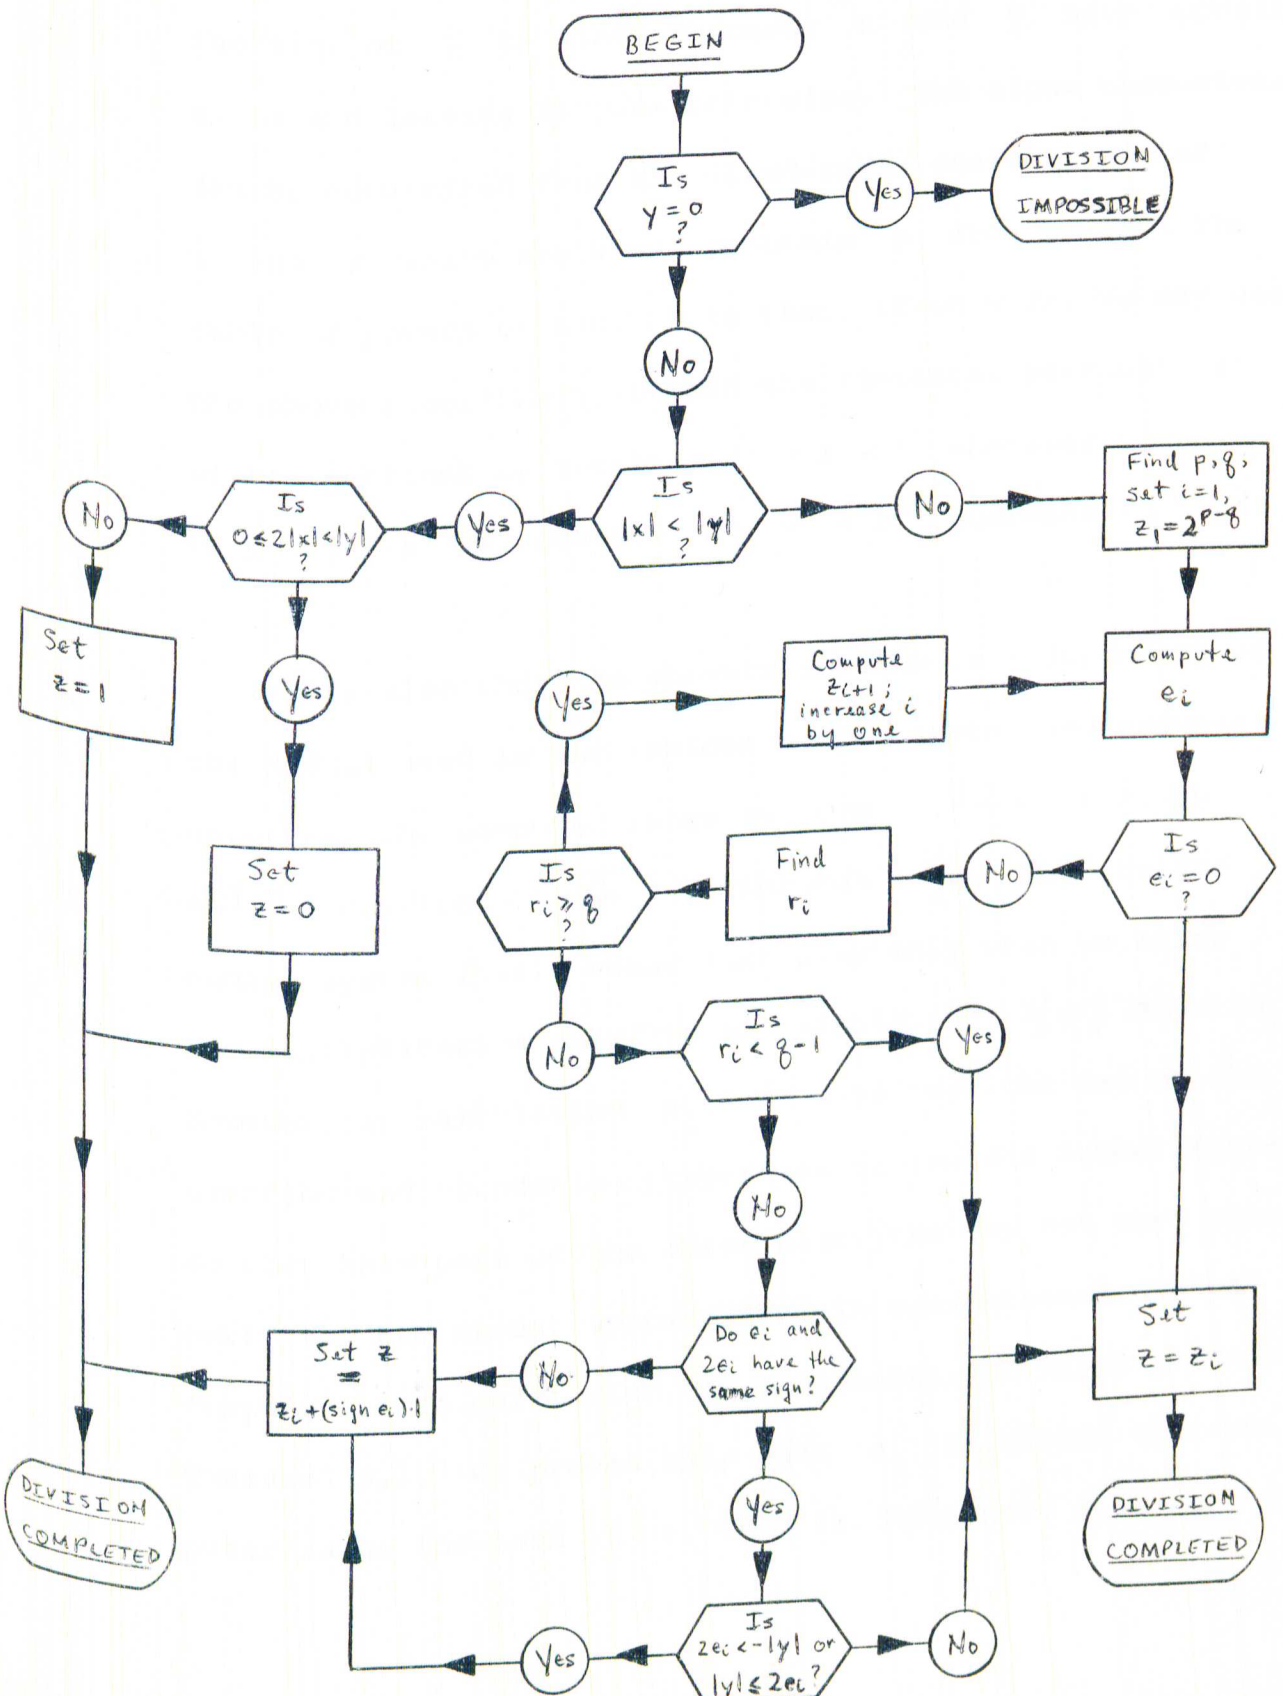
BEGIN

Is $Y=0$ ?

Yes

DIVISION IMPOSSIBLE

No

Is $|x| < |y|$ ?

Yes

Is $0 \leq 2|x| < |y|$ ?

No

Set $z=1$

Yes

Set $z=0$

DIVISION COMPLETED

No

Find p, q, set $i=1$, $z_1 = 2^{p-q}$

Compute $e_i$

Is $e_i = 0$ ?

No

Find $r_i$

Is $r_i \geq q$ ?

Yes

Compute $z_{i+1}$; increase $i$ by one

No

Is $r_i < q-1$

Yes

No

Do $e_i$ and $2e_i$ have the same sign?

No

Set $z = z_i + (\text{sign } e_i) \cdot 1$

Yes

Is $2e_i < -|y|$ or $|y| \leq 2e_i$ ?

Yes

No

Set $z = z_i$

DIVISION COMPLETED